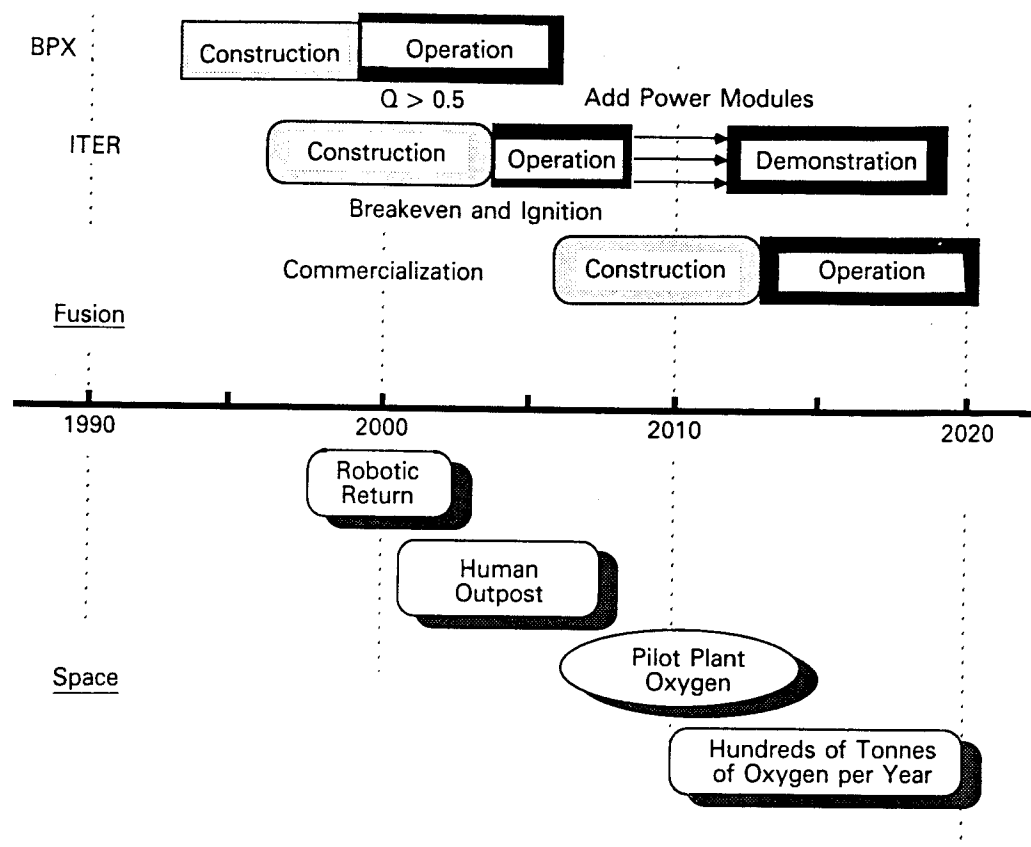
BPX
Construction
Operation
Q > 0.5
Add Power Modules
ITER
Construction
Operation
Demonstration
Breakeven and Ignition
Commercialization
Construction
Operation
Fusion
1990
2000
2010
2020
Robotic Return
Human Outpost
Space
Pilot Plant Oxygen
Hundreds of Tonnes of Oxygen per Year